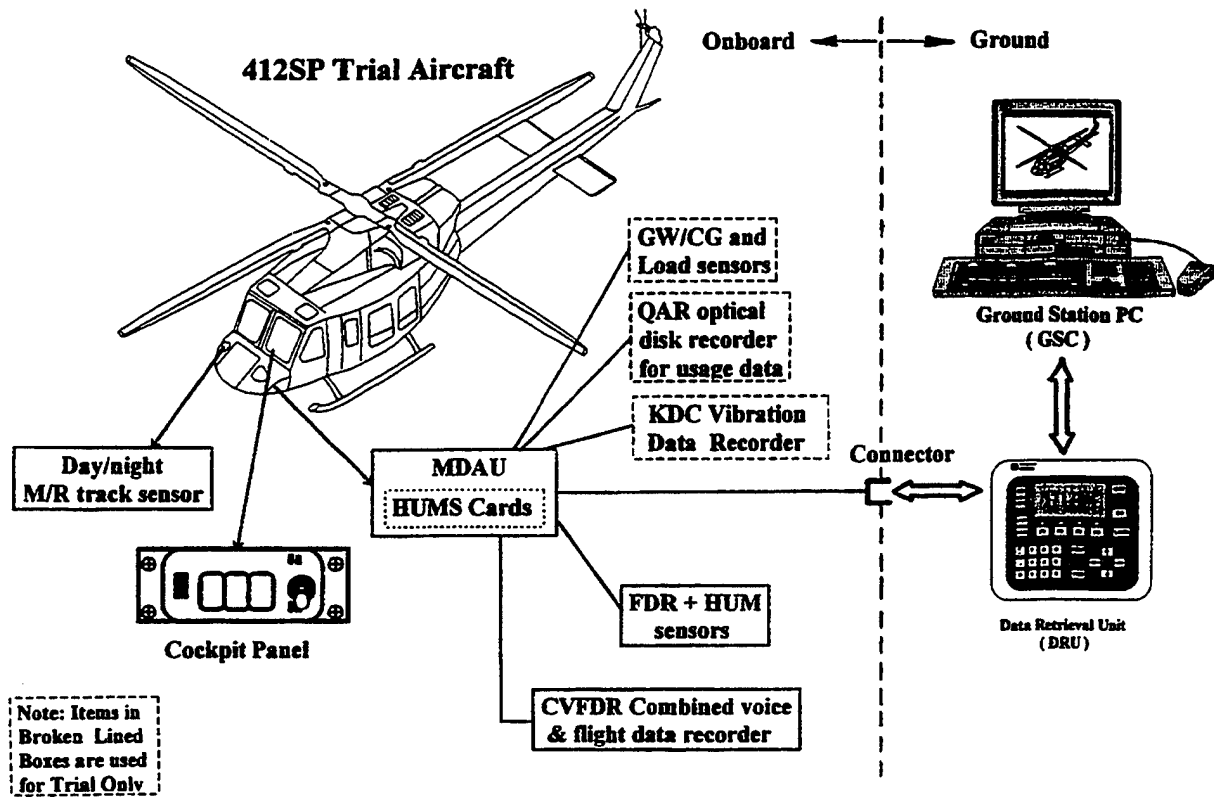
412SP Trial Aircraft

Onboard

Ground

GW/CG and Load sensors

QAR optical disk recorder for usage data

KDC Vibration Data Recorder

Ground Station PC (GSC)

Day/night M/R track sensor

MDAU

HUMS Cards

Connector

Cockpit Panel

FDR + HUM sensors

Data Retrieval Unit (DRU)

CVFDR Combined voice & flight data recorder

Note: Items in Broken Lined Boxes are used for Trial Only